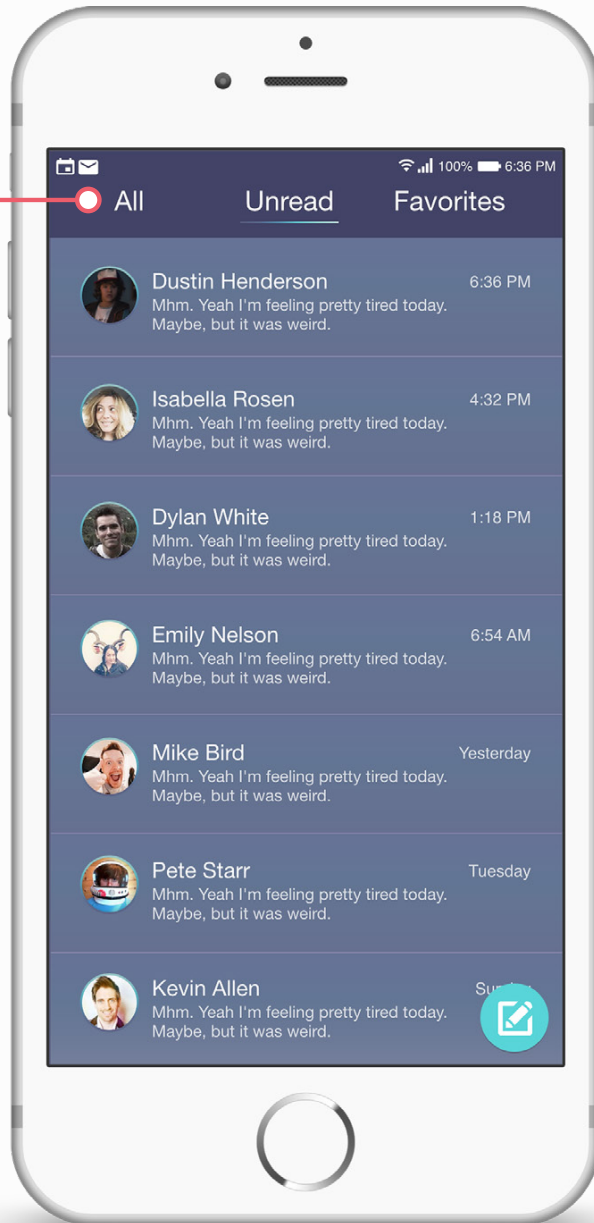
100% 6:36 PM

All Unread Favorites

Dustin Henderson 6:36 PM
Mhm. Yeah I'm feeling pretty tired today. Maybe, but it was weird.

Isabella Rosen 4:32 PM
Mhm. Yeah I'm feeling pretty tired today. Maybe, but it was weird.

Dylan White 1:18 PM
Mhm. Yeah I'm feeling pretty tired today. Maybe, but it was weird.

Emily Nelson 6:54 AM
Mhm. Yeah I'm feeling pretty tired today. Maybe, but it was weird.

Mike Bird Yesterday
Mhm. Yeah I'm feeling pretty tired today. Maybe, but it was weird.

Pete Starr Tuesday
Mhm. Yeah I'm feeling pretty tired today. Maybe, but it was weird.

Kevin Allen Su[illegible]
Mhm. Yeah I'm feeling pretty tired today. Maybe, but it was weird.